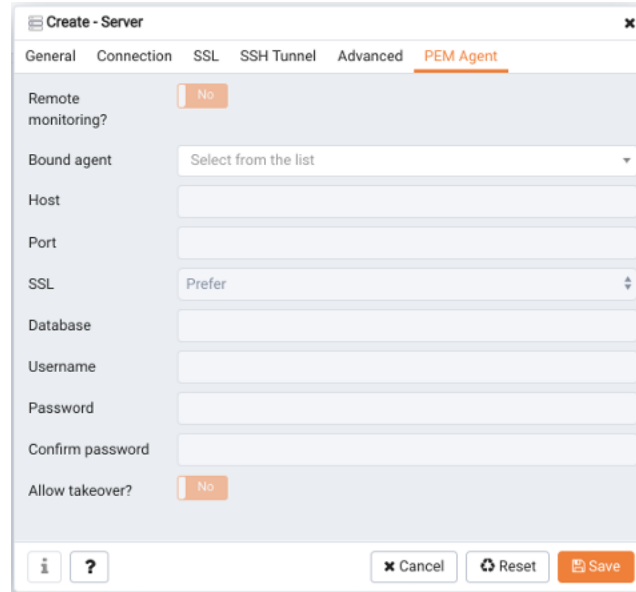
Create - Server ×

General Connection SSL SSH Tunnel Advanced PEM Agent

Remote monitoring? No

Bound agent Select from the list

Host

Port

SSL Prefer

Database

Username

Password

Confirm password

Allow takeover? No

i ? × Cancel Reset Save